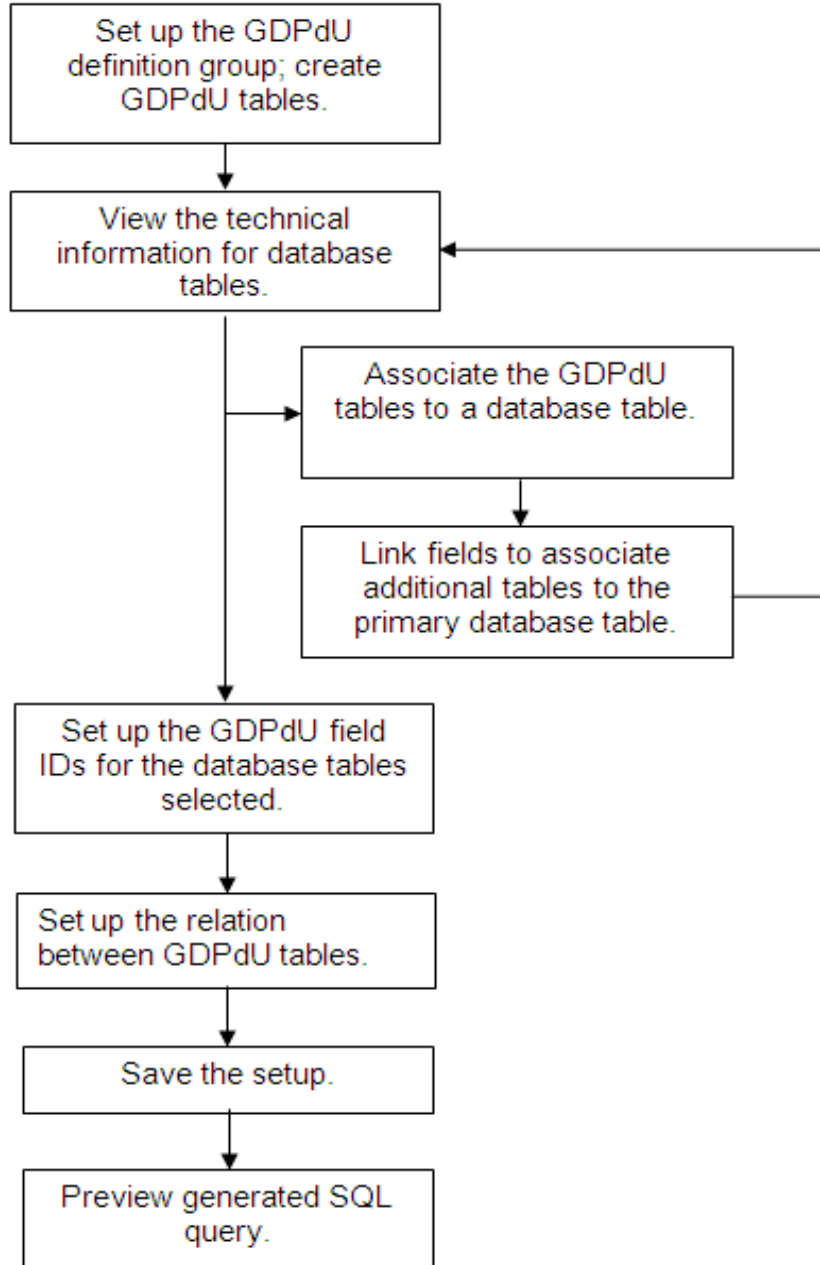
Set up the GDPdU definition group; create GDPdU tables.

View the technical information for database tables.

Associate the GDPdU tables to a database table.

Link fields to associate additional tables to the primary database table.

Set up the GDPdU field IDs for the database tables selected.

Set up the relation between GDPdU tables.

Save the setup.

Preview generated SQL query.